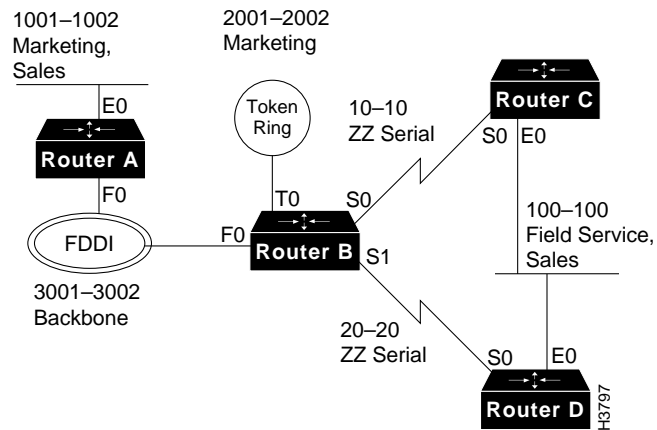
1001–1002
Marketing,
Sales

2001–2002
Marketing

E0

Router A

F0

Token Ring

T0

10–10
ZZ Serial

S0

Router C

S0 E0

FDDI

F0

Router B

S1

3001–3002
Backbone

100–100
Field Service,
Sales

20–20
ZZ Serial

S0 E0

Router D

H3797